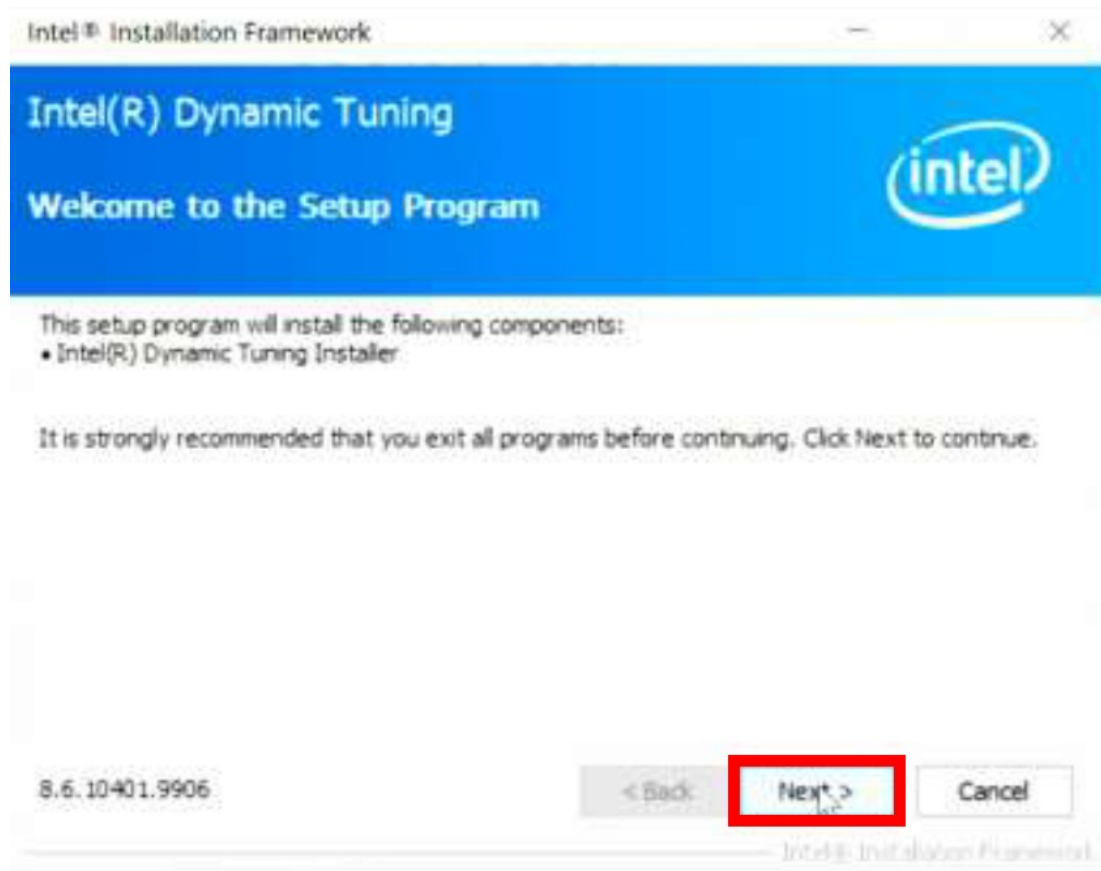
Intel® Installation Framework

Intel(R) Dynamic Tuning

Welcome to the Setup Program

intel

This setup program will install the following components:
• Intel(R) Dynamic Tuning Installer

It is strongly recommended that you exit all programs before continuing. Click Next to continue.

8.6.10401.9906

< Back

Next >

Cancel

Intel® Installation Framework